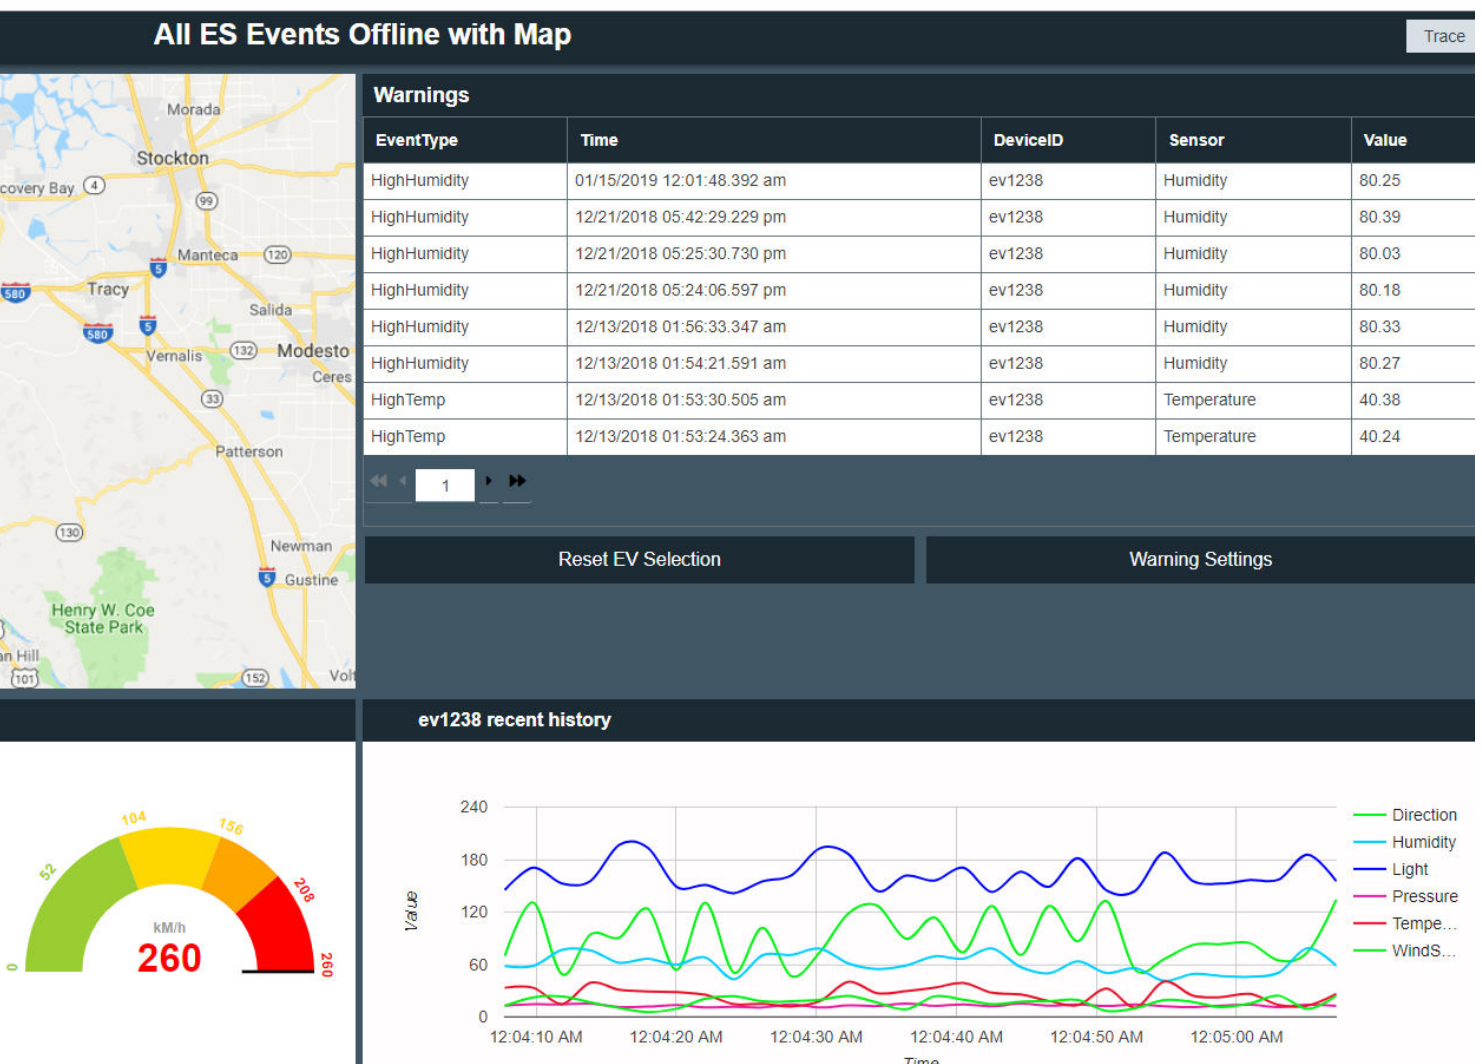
All ES Events Offline with Map

Trace

Morada
Stockton
covery Bay
4
99
Manteca
120
5
580
Tracy
Salida
580
5
Vernalis
132
Modesto
Ceres
33
Patterson
130
Newman
5
Gustine
Henry W. Coe State Park
an Hill
101
152
Vol

Warnings

| EventType | Time | DeviceID | Sensor | Value |
|---|---|---|---|---|
| HighHumidity | 01/15/2019 12:01:48.392 am | ev1238 | Humidity | 80.25 |
| HighHumidity | 12/21/2018 05:42:29.229 pm | ev1238 | Humidity | 80.39 |
| HighHumidity | 12/21/2018 05:25:30.730 pm | ev1238 | Humidity | 80.03 |
| HighHumidity | 12/21/2018 05:24:06.597 pm | ev1238 | Humidity | 80.18 |
| HighHumidity | 12/13/2018 01:56:33.347 am | ev1238 | Humidity | 80.33 |
| HighHumidity | 12/13/2018 01:54:21.591 am | ev1238 | Humidity | 80.27 |
| HighTemp | 12/13/2018 01:53:30.505 am | ev1238 | Temperature | 40.38 |
| HighTemp | 12/13/2018 01:53:24.363 am | ev1238 | Temperature | 40.24 |

1

Reset EV Selection

Warning Settings

ev1238 recent history

0
52
104
156
208
260
KM/h
260

240
180
120
60
0
Value
12:04:10 AM
12:04:20 AM
12:04:30 AM
12:04:40 AM
12:04:50 AM
12:05:00 AM
Time

Direction
Humidity
Light
Pressure
Tempe...
WindS...